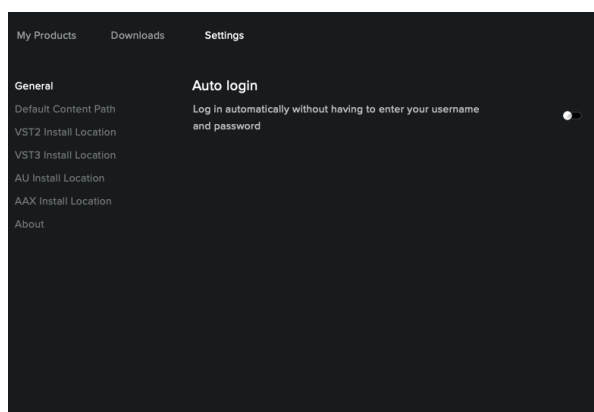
My Products Downloads Settings

General
Default Content Path
VST2 Install Location
VST3 Install Location
AU Install Location
AAX Install Location
About

Auto login

Log in automatically without having to enter your username and password